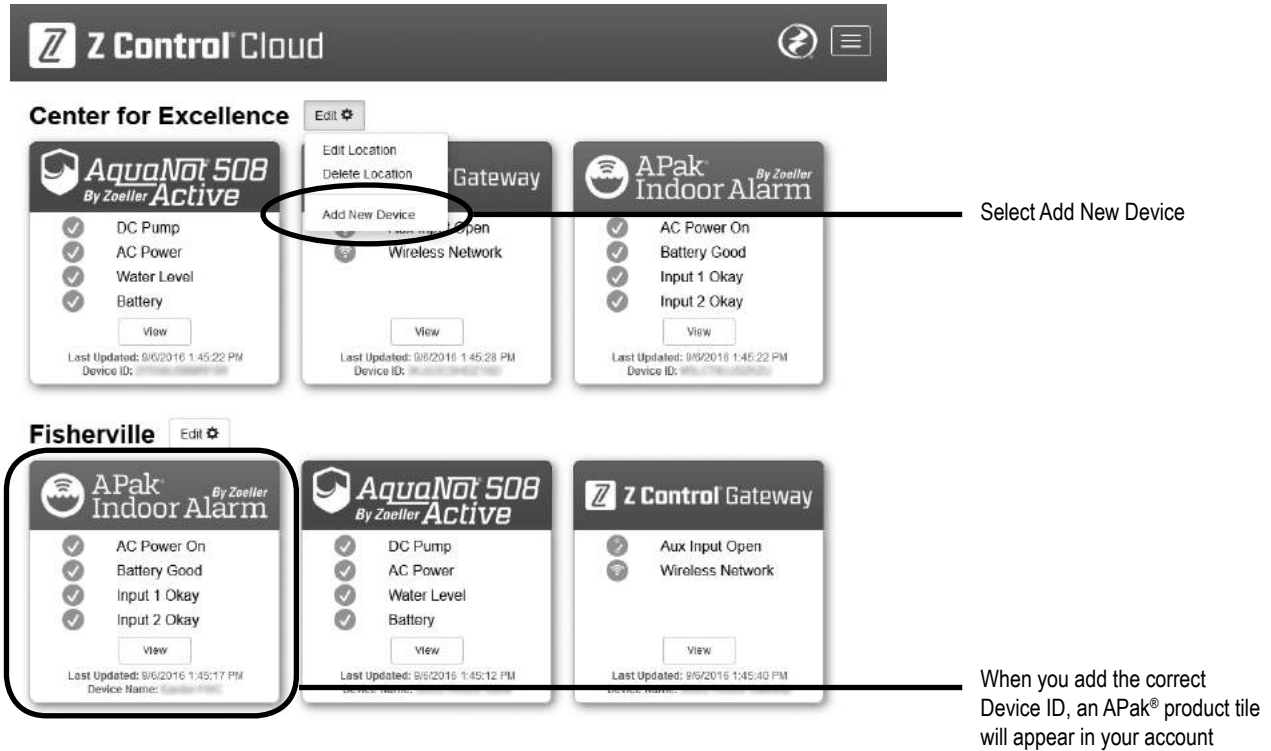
Z Control Cloud

Center for Excellence Edit

Edit Location
Delete Location
Add New Device

AquaNot 508 By Zoeller Active
DC Pump
AC Power
Water Level
Battery
View
Last Updated: 9/6/2016 1:45:22 PM
Device ID: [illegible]

Gateway
Aux Input Open
Wireless Network
View
Last Updated: 9/6/2016 1:45:28 PM
Device ID: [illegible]

APak Indoor Alarm By Zoeller
AC Power On
Battery Good
Input 1 Okay
Input 2 Okay
View
Last Updated: 9/6/2016 1:45:22 PM
Device ID: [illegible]

Select Add New Device

Fisherville Edit

APak Indoor Alarm By Zoeller
AC Power On
Battery Good
Input 1 Okay
Input 2 Okay
View
Last Updated: 9/6/2016 1:45:17 PM
Device Name: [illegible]

AquaNot 508 By Zoeller Active
DC Pump
AC Power
Water Level
Battery
View
Last Updated: 9/6/2016 1:45:12 PM
Device Name: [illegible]

Z Control Gateway
Aux Input Open
Wireless Network
View
Last Updated: 9/6/2016 1:45:40 PM
Device Name: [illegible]

When you add the correct Device ID, an APak® product tile will appear in your account